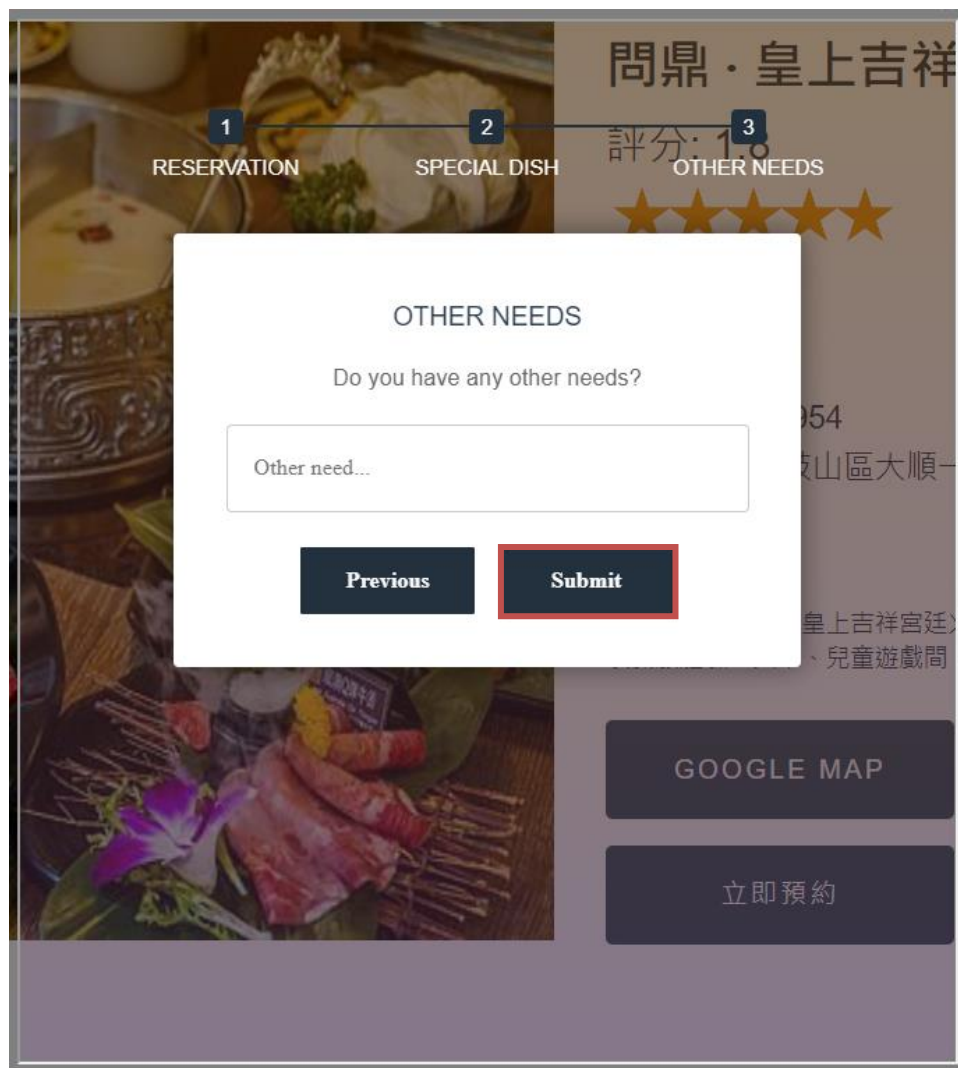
問鼎 · 皇上吉祥

1 RESERVATION
2 SPECIAL DISH
3 OTHER NEEDS

評分: 1.8

OTHER NEEDS

Do you have any other needs?

Other need...

Previous
Submit

954
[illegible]山區大順一

皇上吉祥宮廷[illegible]
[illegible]、兒童遊戲間

GOOGLE MAP

立即預約